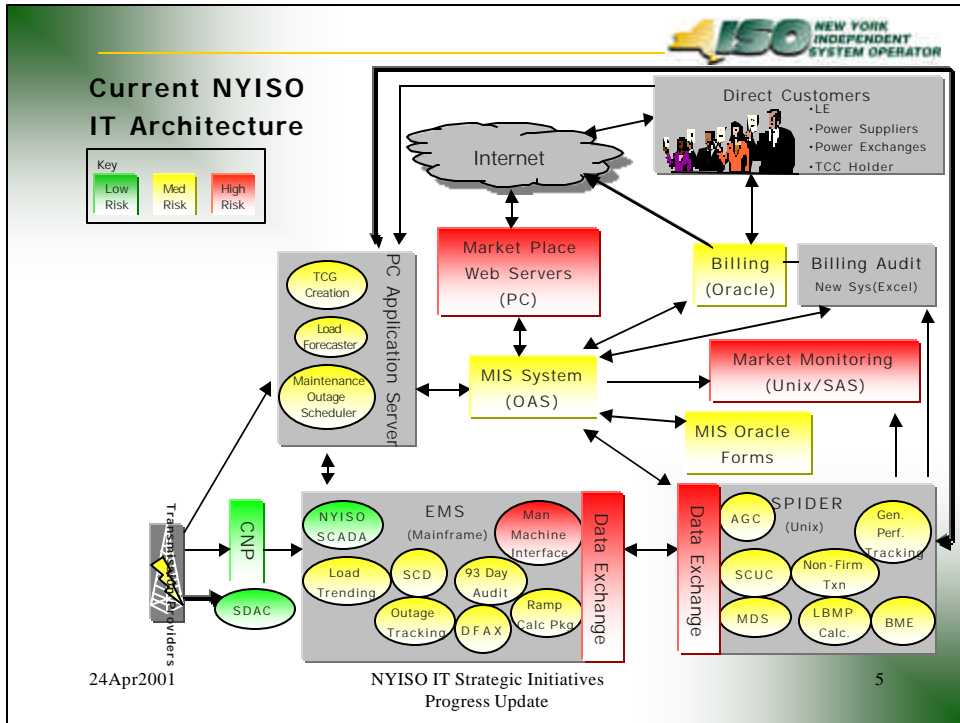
NYISO NEW YORK INDEPENDENT SYSTEM OPERATOR

Current NYISO IT Architecture

Key
Low Risk
Med Risk
High Risk

Direct Customers
•LE
•Power Suppliers
•Power Exchanges
•TCC Holder

Internet

Market Place Web Servers (PC)

Billing (Oracle)

Billing Audit New Sys(Excel)

PC Application Server

TCG Creation

Load Forecaster

Maintenance Outage Scheduler

MIS System (OAS)

Market Monitoring (Unix/SAS)

MIS Oracle Forms

Transmission Providers

CNP

SDAC

EMS (Mainframe)

NYISO SCADA

Man Machine Interface

Load Trending

SCD

93 Day Audit

Outage Tracking

DFAX

Ramp Calc Pkg

Data Exchange

Data Exchange

SPIDER (Unix)

AGC

Gen. Perf. Tracking

SCUC

Non-Firm Txn

MDS

LBMP Calc.

BME

24Apr2001

NYISO IT Strategic Initiatives Progress Update

5